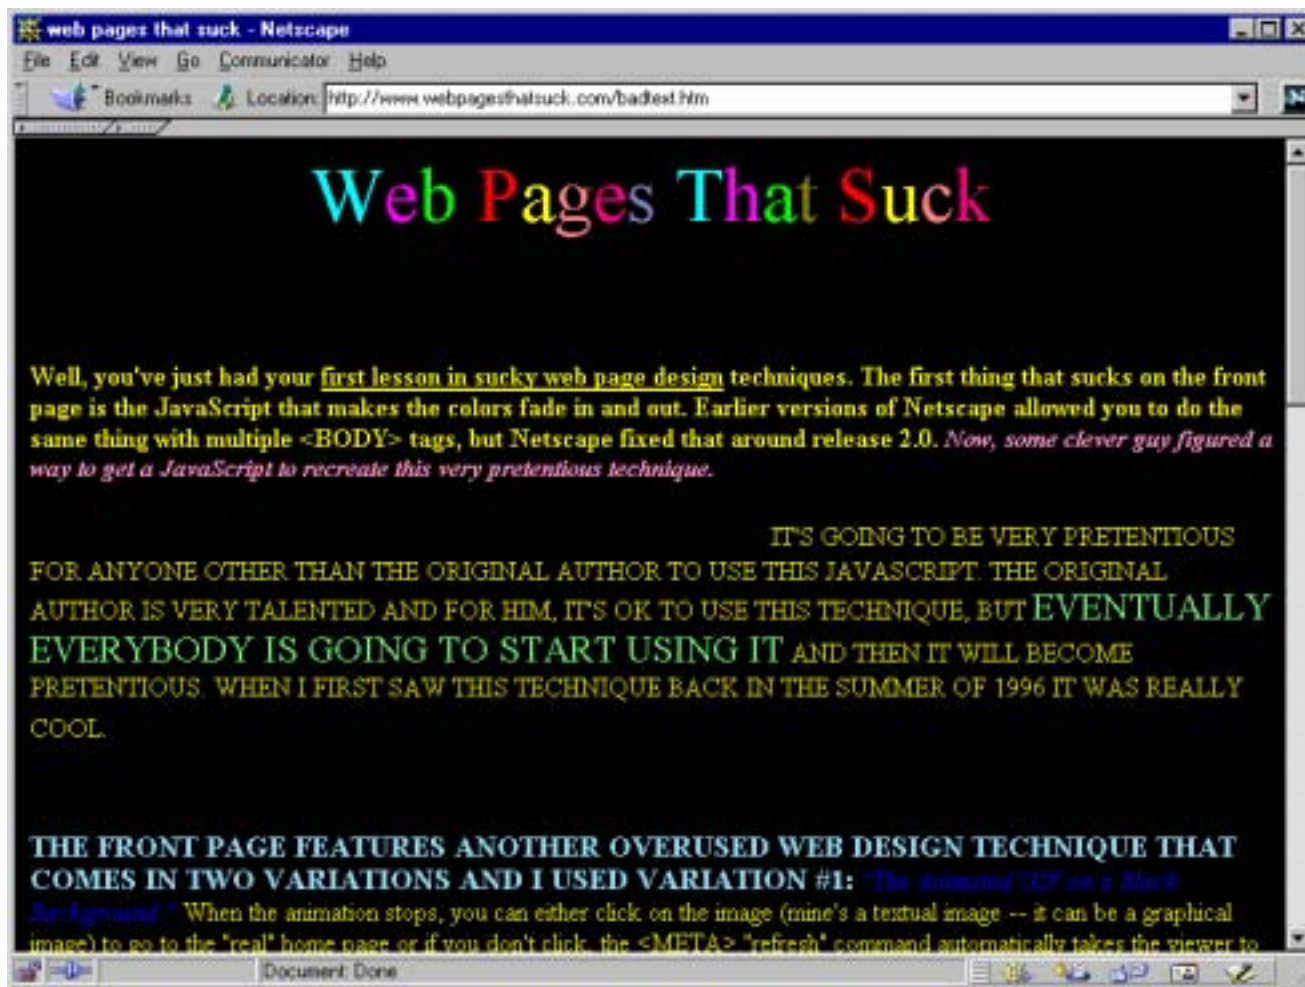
web pages that suck - Netscape

File Edit View Go Communicator Help

Bookmarks Location: http://www.webpagesthatsuck.com/badtext.htm

Web Pages That Suck

Well, you've just had your first lesson in sucky web page design techniques. The first thing that sucks on the front page is the JavaScript that makes the colors fade in and out. Earlier versions of Netscape allowed you to do the same thing with multiple <BODY> tags, but Netscape fixed that around release 2.0. Now, some clever guy figured a way to get a JavaScript to recreate this very pretentious technique.

IT'S GOING TO BE VERY PRETENTIOUS FOR ANYONE OTHER THAN THE ORIGINAL AUTHOR TO USE THIS JAVASCRIPT. THE ORIGINAL AUTHOR IS VERY TALENTED AND FOR HIM, IT'S OK TO USE THIS TECHNIQUE, BUT EVENTUALLY EVERYBODY IS GOING TO START USING IT AND THEN IT WILL BECOME PRETENTIOUS. WHEN I FIRST SAW THIS TECHNIQUE BACK IN THE SUMMER OF 1996 IT WAS REALLY COOL.

THE FRONT PAGE FEATURES ANOTHER OVERUSED WEB DESIGN TECHNIQUE THAT COMES IN TWO VARIATIONS AND I USED VARIATION #1: "The Animated GIF on a Black Background." When the animation stops, you can either click on the image (mine's a textual image -- it can be a graphical image) to go to the "real" home page or if you don't click, the <META> "refresh" command automatically takes the viewer to

Document: Done